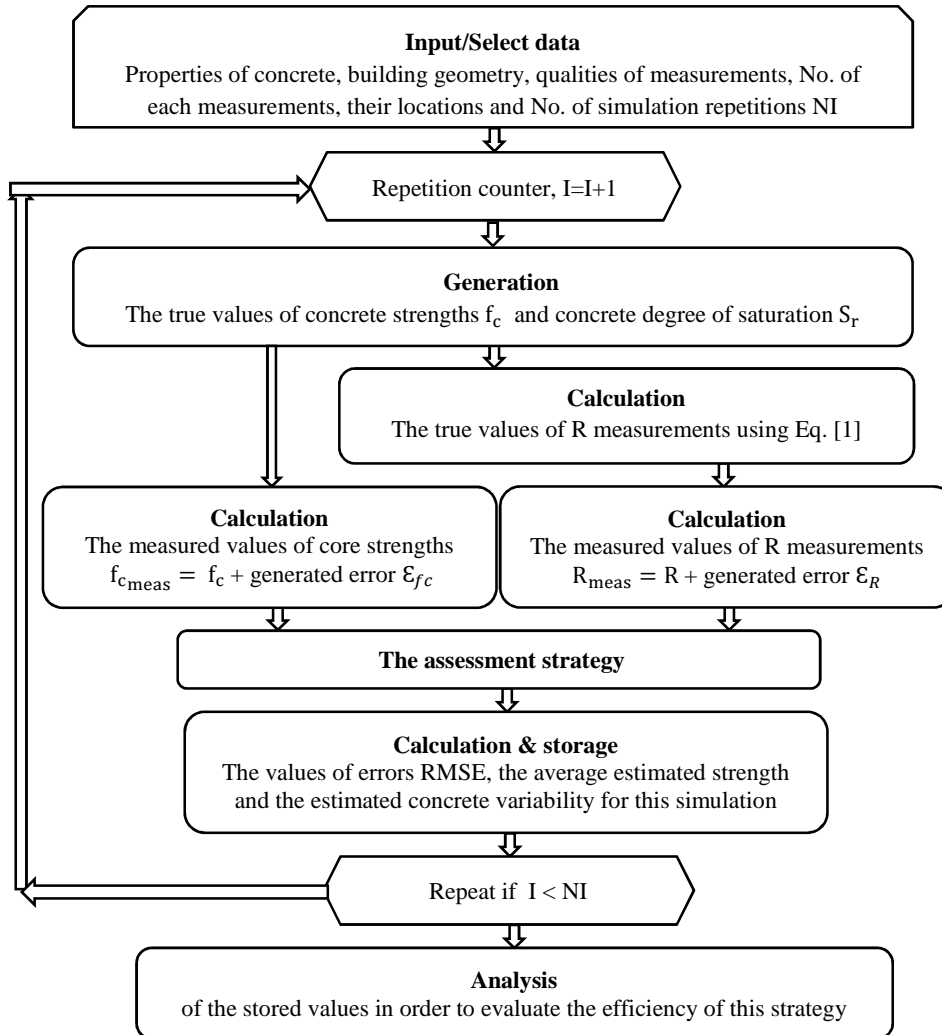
**Input/Select data**
Properties of concrete, building geometry, qualities of measurements, No. of each measurements, their locations and No. of simulation repetitions NI

Repetition counter, I=I+1

**Generation**
The true values of concrete strengths $f_c$ and concrete degree of saturation $S_r$

**Calculation**
The true values of R measurements using Eq. [1]

**Calculation**
The measured values of core strengths
$f_{c_{meas}} = f_c$ + generated error $\mathcal{E}_{fc}$

**Calculation**
The measured values of R measurements
$R_{meas} = R$ + generated error $\mathcal{E}_R$

**The assessment strategy**

**Calculation & storage**
The values of errors RMSE, the average estimated strength and the estimated concrete variability for this simulation

Repeat if $I < NI$

**Analysis**
of the stored values in order to evaluate the efficiency of this strategy